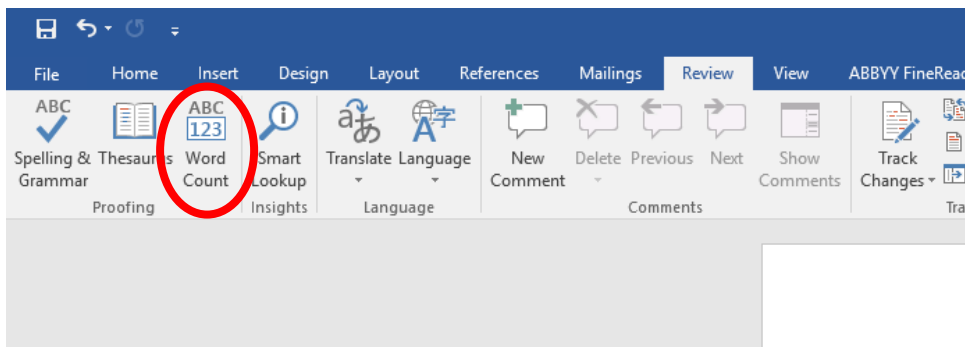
File Home Insert Design Layout References Mailings Review View ABBYY FineRead

ABC
Spelling & Grammar
Thesaurus
ABC 123
Word Count
Proofing
Smart Lookup
Insights
Translate
Language
Language
New Comment
Delete
Previous
Next
Show Comments
Comments
Track Changes
Tra